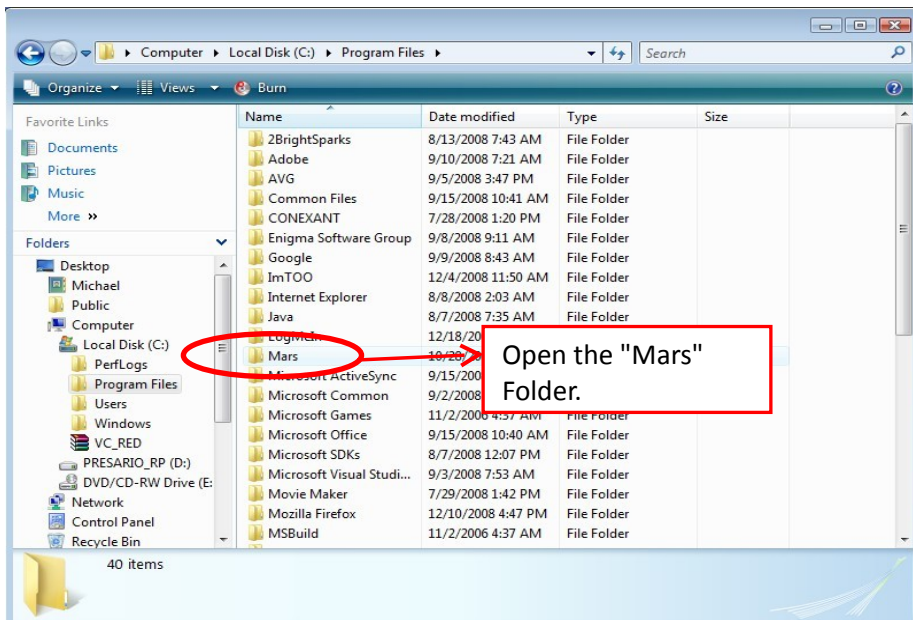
Computer ▸ Local Disk (C:) ▸ Program Files ▸

Search

Organize ▾ Views ▾ Burn

Favorite Links
Documents
Pictures
Music
More »

Folders
Desktop
Michael
Public
Computer
Local Disk (C:)
PerfLogs
Program Files
Users
Windows
VC_RED
PRESARIO_RP (D:)
DVD/CD-RW Drive (E:
Network
Control Panel
Recycle Bin

| Name | Date modified | Type | Size |
|---|---|---|---|
| 2BrightSparks | 8/13/2008 7:43 AM | File Folder | |
| Adobe | 9/10/2008 7:21 AM | File Folder | |
| AVG | 9/5/2008 3:47 PM | File Folder | |
| Common Files | 9/15/2008 10:41 AM | File Folder | |
| CONEXANT | 7/28/2008 1:20 PM | File Folder | |
| Enigma Software Group | 9/8/2008 9:11 AM | File Folder | |
| Google | 9/9/2008 8:43 AM | File Folder | |
| ImTOO | 12/4/2008 11:50 AM | File Folder | |
| Internet Explorer | 8/8/2008 2:03 AM | File Folder | |
| Java | 8/7/2008 7:35 AM | File Folder | |
| LogMeIn | 12/18/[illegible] | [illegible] | |
| Mars | 10/20/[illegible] | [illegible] | |
| Microsoft ActiveSync | 9/15/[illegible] | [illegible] | |
| Microsoft Common | 9/2/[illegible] | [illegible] | |
| Microsoft Games | 11/2/2006 4:37 AM | File Folder | |
| Microsoft Office | 9/15/2008 10:40 AM | File Folder | |
| Microsoft SDKs | 8/7/2008 12:07 PM | File Folder | |
| Microsoft Visual Studi... | 9/3/2008 7:53 AM | File Folder | |
| Movie Maker | 7/29/2008 1:42 PM | File Folder | |
| Mozilla Firefox | 12/10/2008 4:47 PM | File Folder | |
| MSBuild | 11/2/2006 4:37 AM | File Folder | |

Open the "Mars" Folder.

40 items